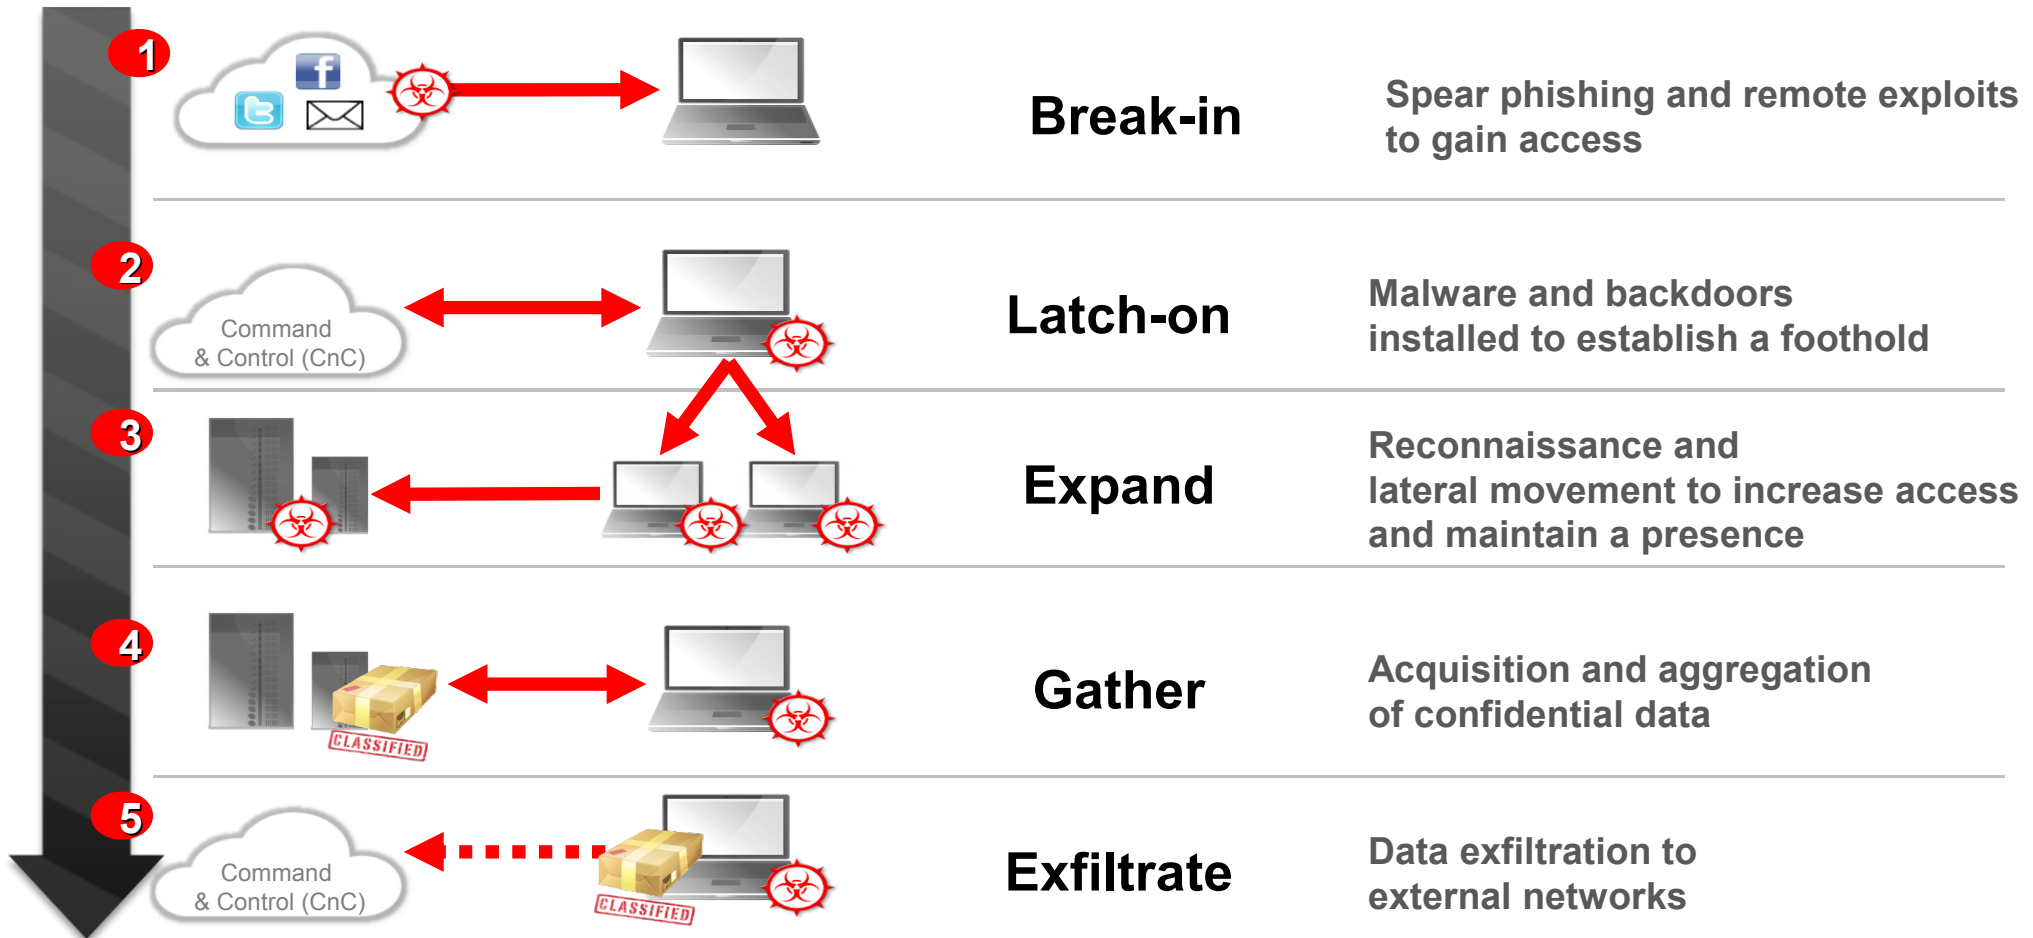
1

Break-in

Spear phishing and remote exploits to gain access

2

Command & Control (CnC)

Latch-on

Malware and backdoors installed to establish a foothold

3

Expand

Reconnaissance and lateral movement to increase access and maintain a presence

4

CLASSIFIED

Gather

Acquisition and aggregation of confidential data

5

Command & Control (CnC)

CLASSIFIED

Exfiltrate

Data exfiltration to external networks